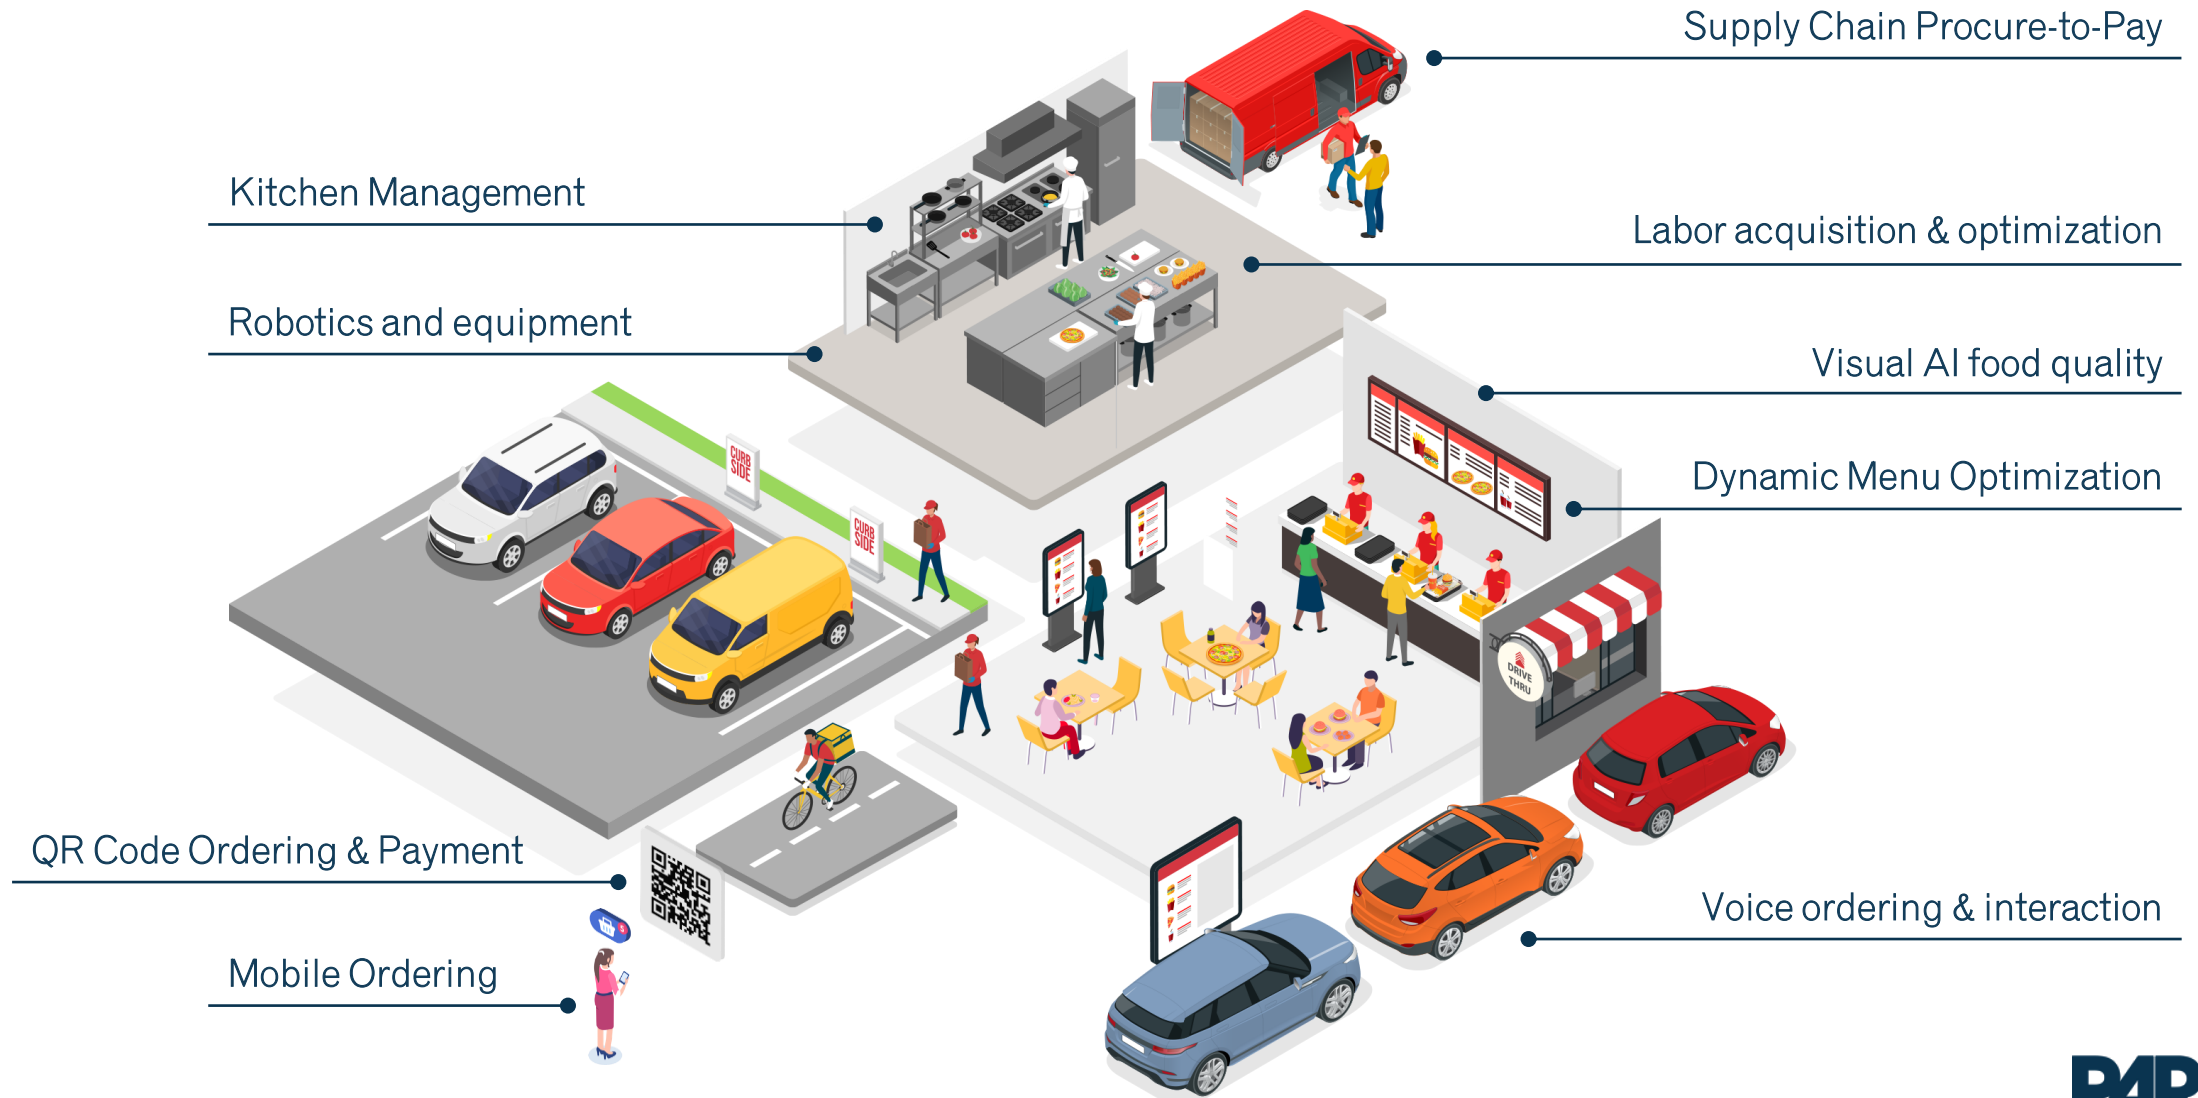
Supply Chain Procure-to-Pay

Kitchen Management

Labor acquisition & optimization

Robotics and equipment

Visual AI food quality

Dynamic Menu Optimization

CURB SIDE

CURB SIDE

DRIVE THRU

QR Code Ordering & Payment

Voice ordering & interaction

Mobile Ordering

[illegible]